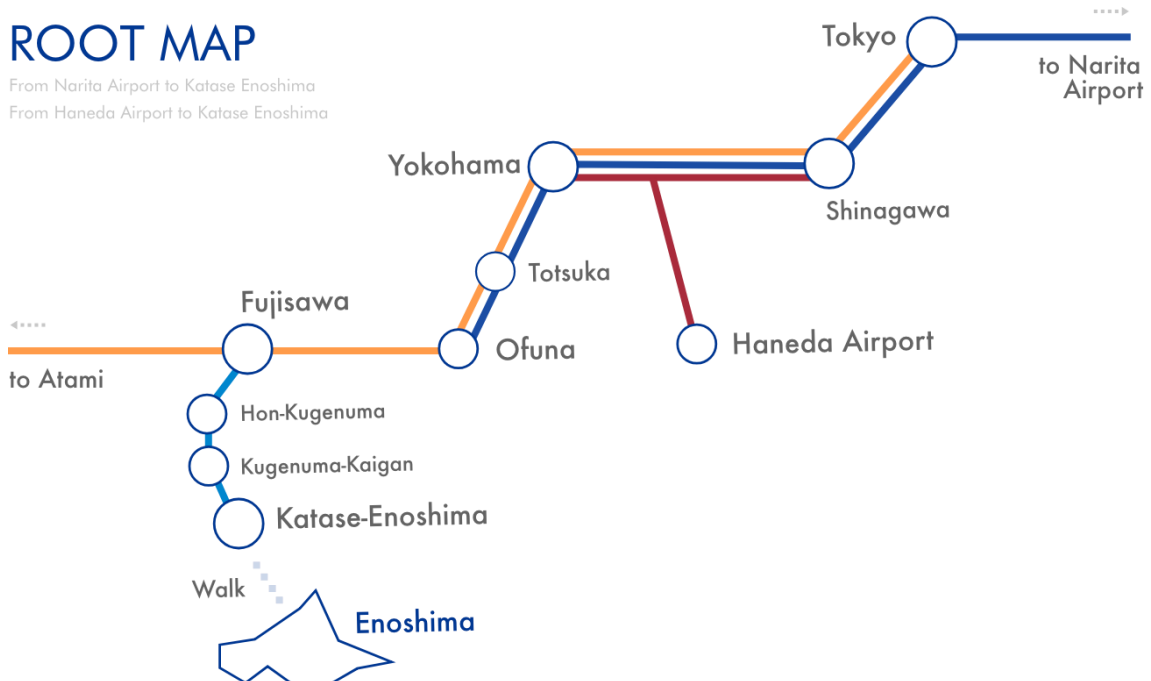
ROOT MAP
From Narita Airport to Katase Enoshima
From Haneda Airport to Katase Enoshima

Tokyo
to Narita Airport
Yokohama
Shinagawa
Totsuka
Fujisawa
Ofuna
Haneda Airport
to Atami
Hon-Kugenuma
Kugenuma-Kaigan
Katase-Enoshima
Walk
Enoshima